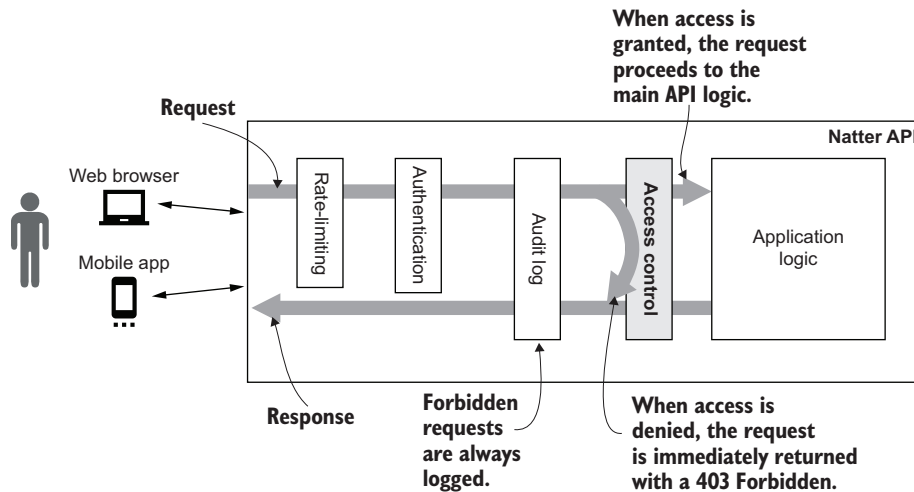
When access is granted, the request proceeds to the main API logic.

Request

Natter API

Web browser

Mobile app

Rate-limiting

Authentication

Audit log

Access control

Application logic

Response

Forbidden requests are always logged.

When access is denied, the request is immediately returned with a 403 Forbidden.